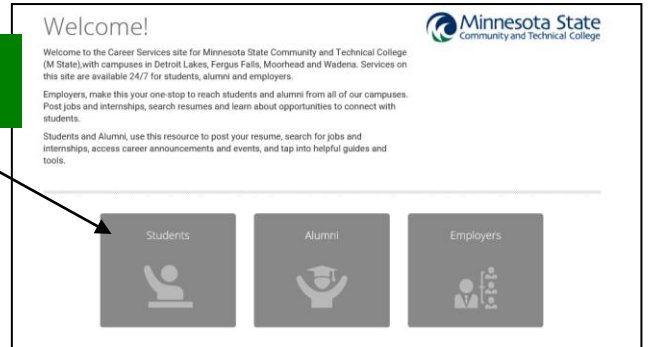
Welcome!

Minnesota State
Community and Technical College

Welcome to the Career Services site for Minnesota State Community and Technical College (M State),with campuses in Detroit Lakes, Fergus Falls, Moorhead and Wadena. Services on this site are available 24/7 for students, alumni and employers.

Employers, make this your one-stop to reach students and alumni from all of our campuses. Post jobs and internships, search resumes and learn about opportunities to connect with students.

Students and Alumni, use this resource to post your resume, search for jobs and internships, access career announcements and events, and tap into helpful guides and tools.

Students

Alumni

Employers